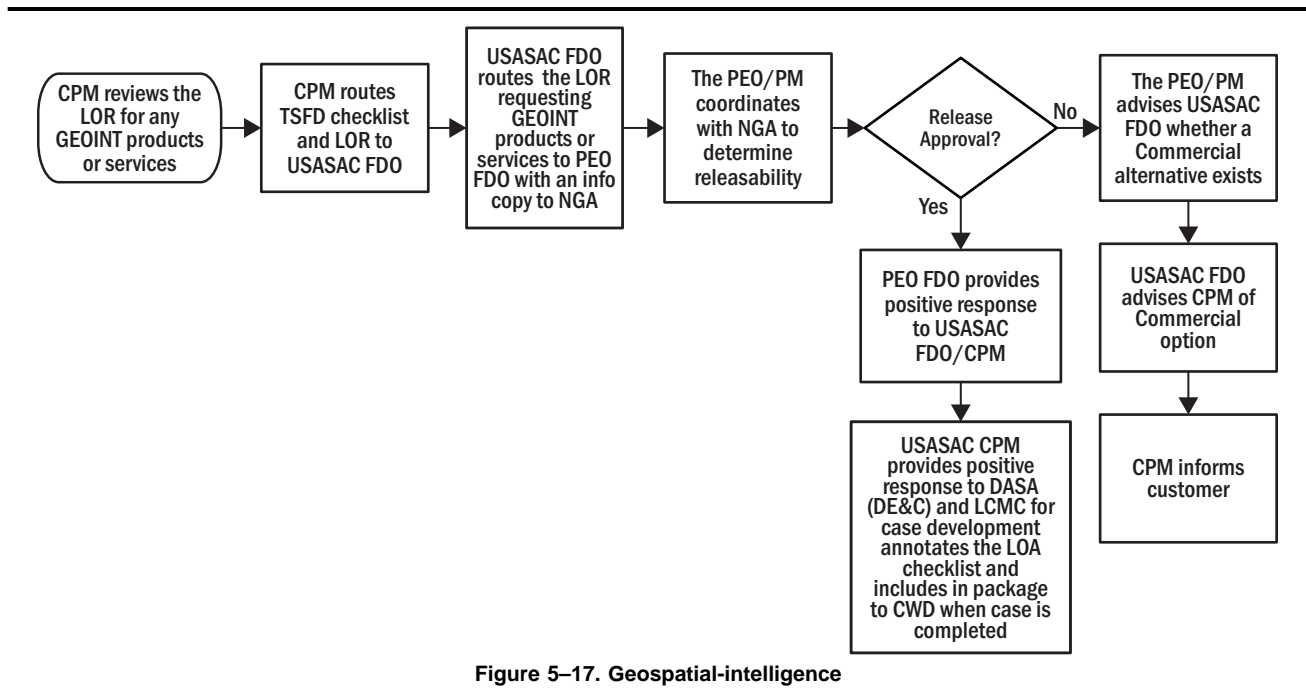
CPM reviews the LOR for any GEOINT products or services

CPM routes TSFD checklist and LOR to USASAC FDO

USASAC FDO routes the LOR requesting GEOINT products or services to PEO FDO with an info copy to NGA

The PEO/PM coordinates with NGA to determine releasability

Release Approval?

No

The PEO/PM advises USASAC FDO whether a Commercial alternative exists

Yes

PEO FDO provides positive response to USASAC FDO/CPM

USASAC FDO advises CPM of Commercial option

USASAC CPM provides positive response to DASA (DE&C) and LCMC for case development annotates the LOA checklist and includes in package to CWD when case is completed

CPM informs customer

Figure 5–17. Geospatial-intelligence